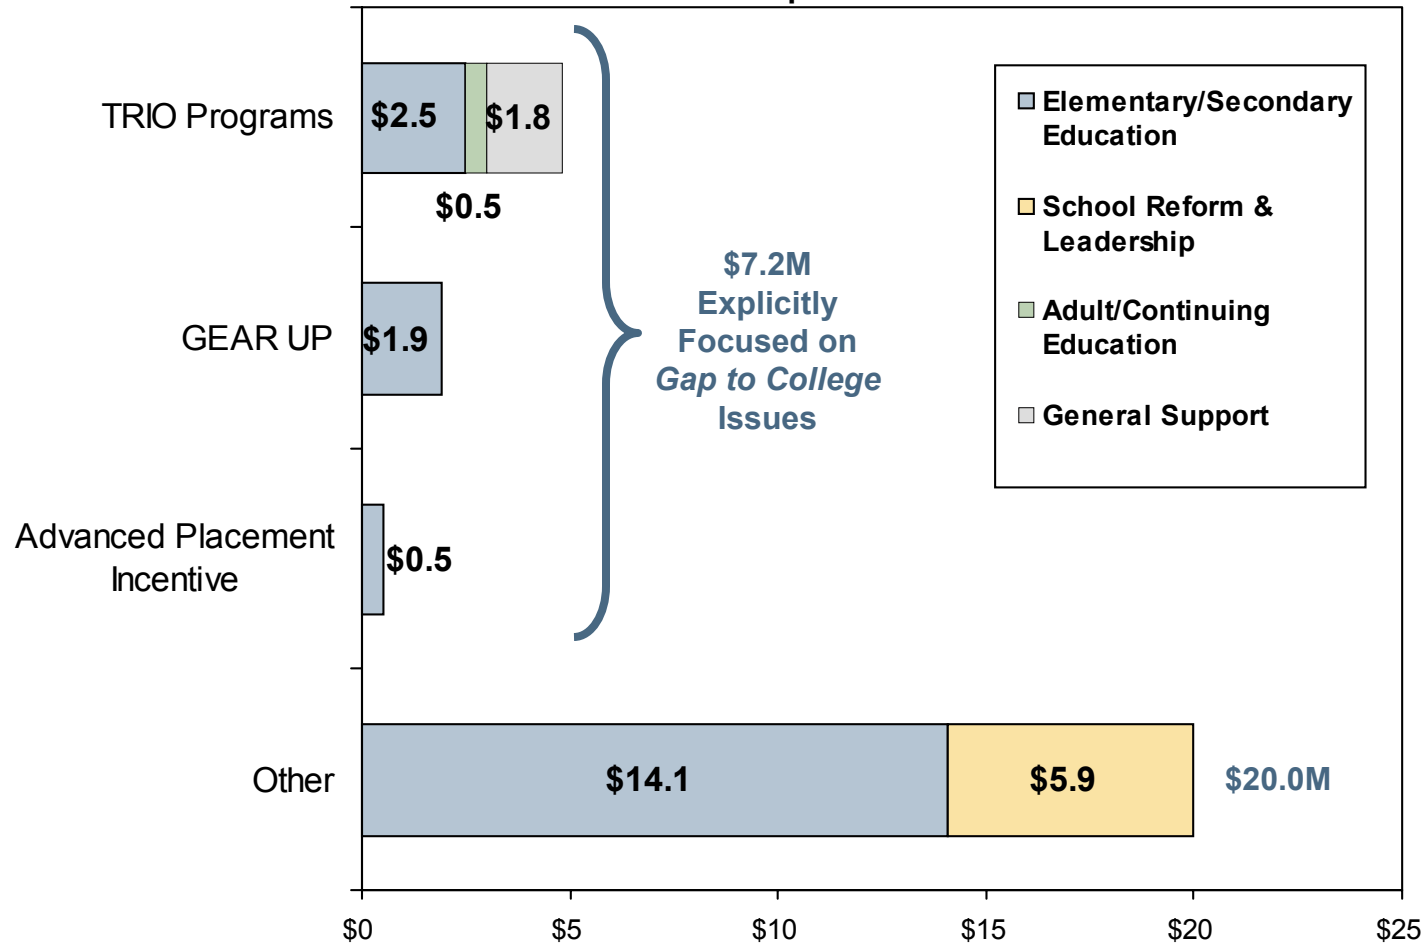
TRIO Programs

$2.5

$1.8

$0.5

GEAR UP

$1.9

Advanced Placement Incentive

$0.5

Other

$14.1

$5.9

$20.0M

$7.2M Explicitly Focused on *Gap to College* Issues

Elementary/Secondary Education

School Reform & Leadership

Adult/Continuing Education

General Support

$0

$5

$10

$15

$20

$25